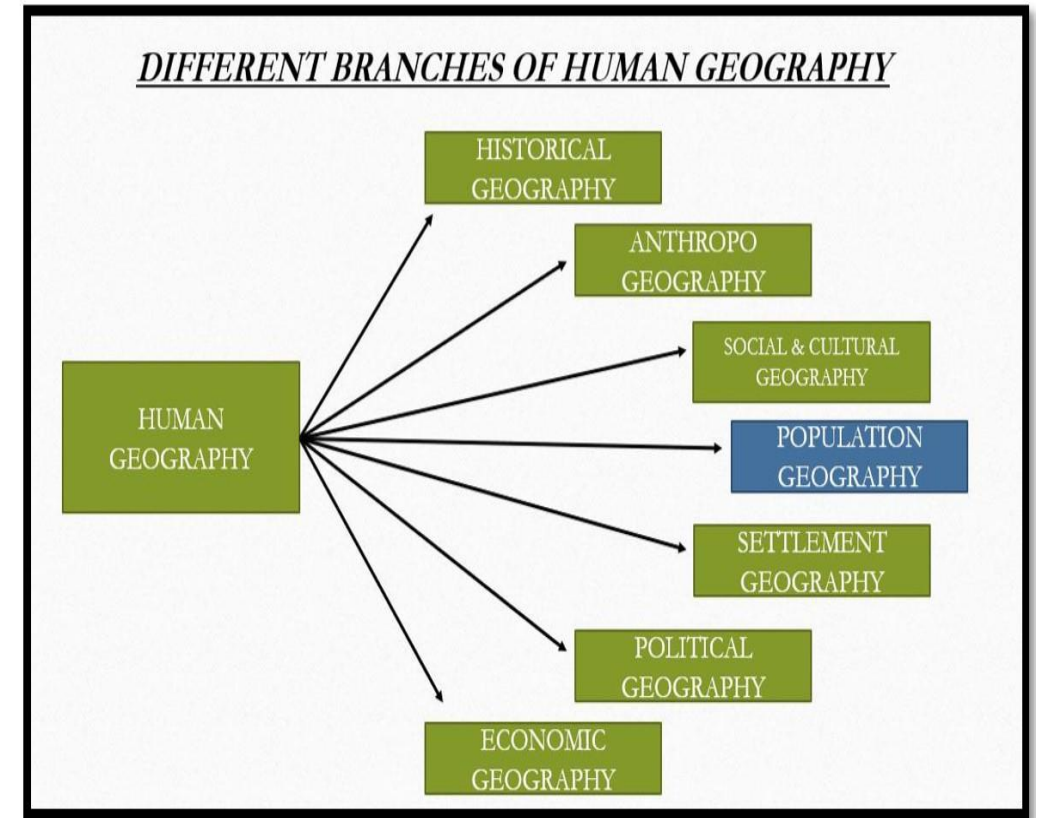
DIFFERENT BRANCHES OF HUMAN GEOGRAPHY

HUMAN GEOGRAPHY

HISTORICAL GEOGRAPHY

ANTHROPO GEOGRAPHY

SOCIAL & CULTURAL GEOGRAPHY

POPULATION GEOGRAPHY

SETTLEMENT GEOGRAPHY

POLITICAL GEOGRAPHY

ECONOMIC GEOGRAPHY